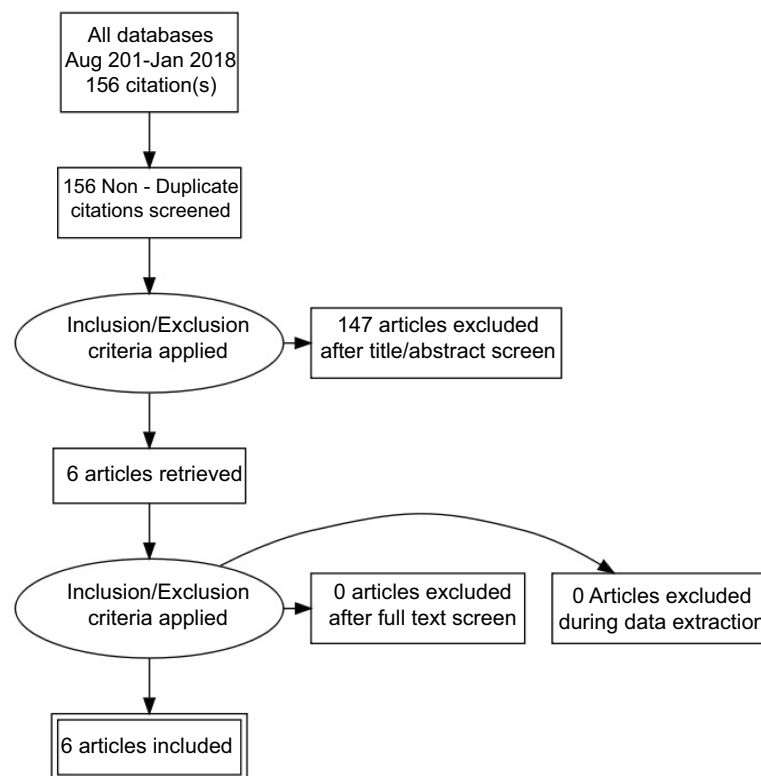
All databases
Aug 201-Jan 2018
156 citation(s)

156 Non - Duplicate citations screened

Inclusion/Exclusion criteria applied

147 articles excluded after title/abstract screen

6 articles retrieved

Inclusion/Exclusion criteria applied

0 articles excluded after full text screen

0 Articles excluded during data extraction

6 articles included